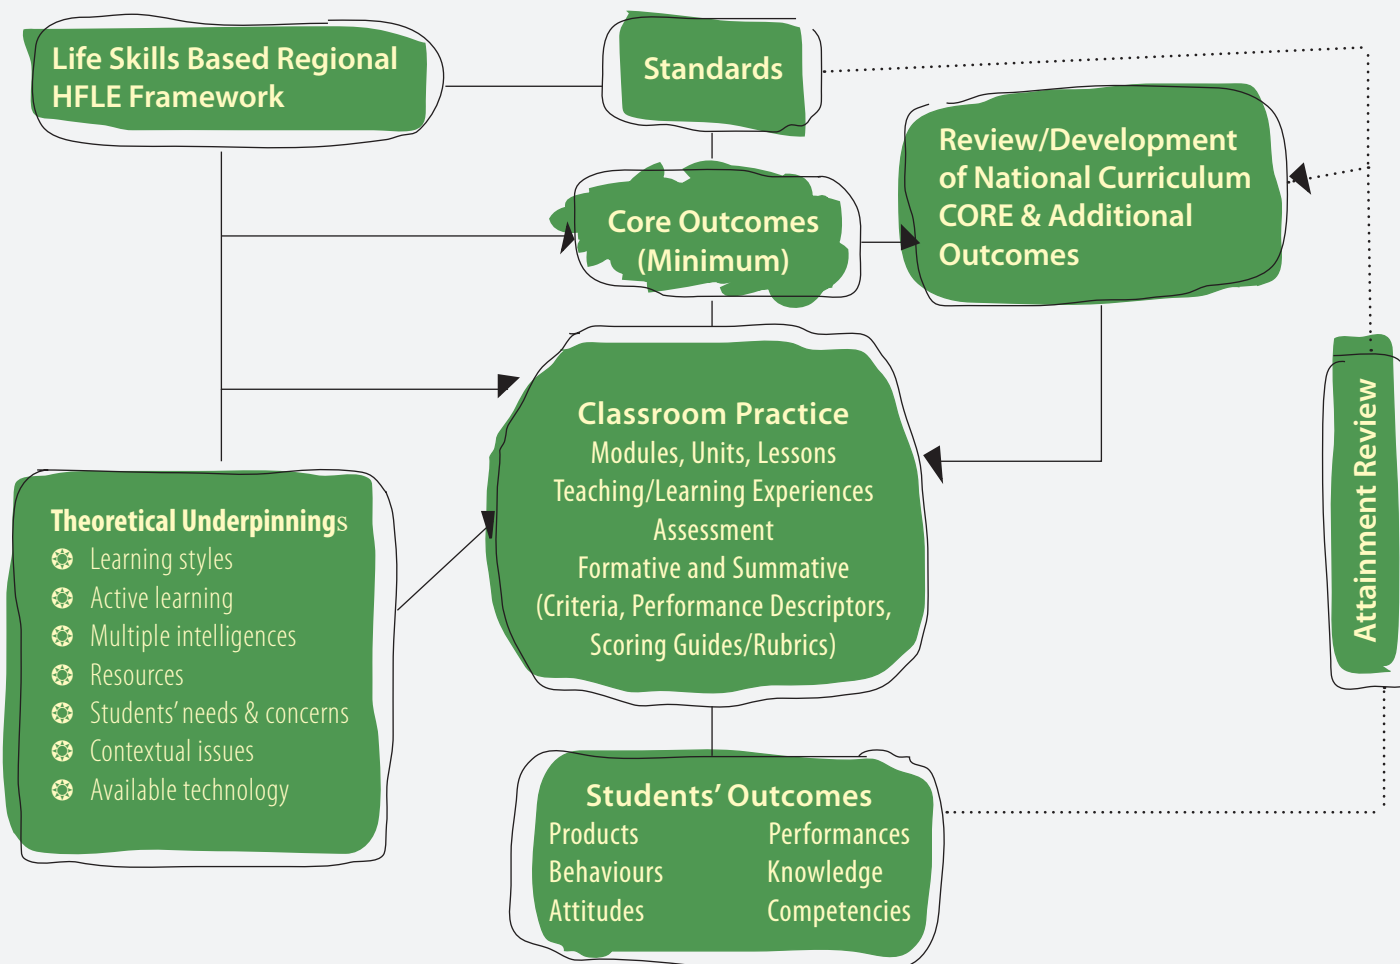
Life Skills Based Regional HFLE Framework

Standards

Review/Development of National Curriculum CORE & Additional Outcomes

Core Outcomes (Minimum)

Classroom Practice
Modules, Units, Lessons
Teaching/Learning Experiences
Assessment
Formative and Summative
(Criteria, Performance Descriptors, Scoring Guides/Rubrics)

Attainment Review

Theoretical Underpinnings
Learning styles
Active learning
Multiple intelligences
Resources
Students' needs & concerns
Contextual issues
Available technology

Students' Outcomes
Products
Performances
Behaviours
Knowledge
Attitudes
Competencies